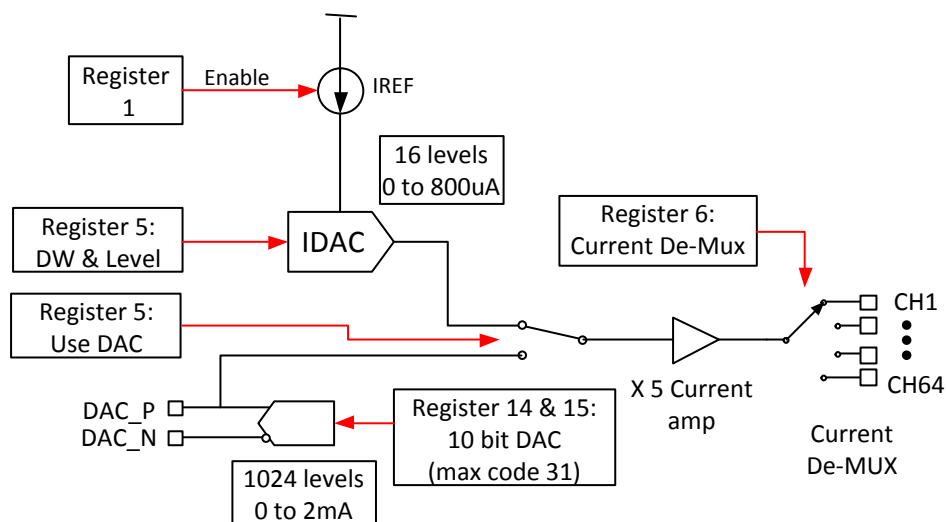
Register 1

Enable

IREF

16 levels 0 to 800uA

Register 5: DW & Level

IDAC

Register 6: Current De-Mux

Register 5: Use DAC

CH1

CH64

DAC_P

DAC_N

Register 14 & 15: 10 bit DAC (max code 31)

X 5 Current amp

Current De-MUX

1024 levels 0 to 2mA